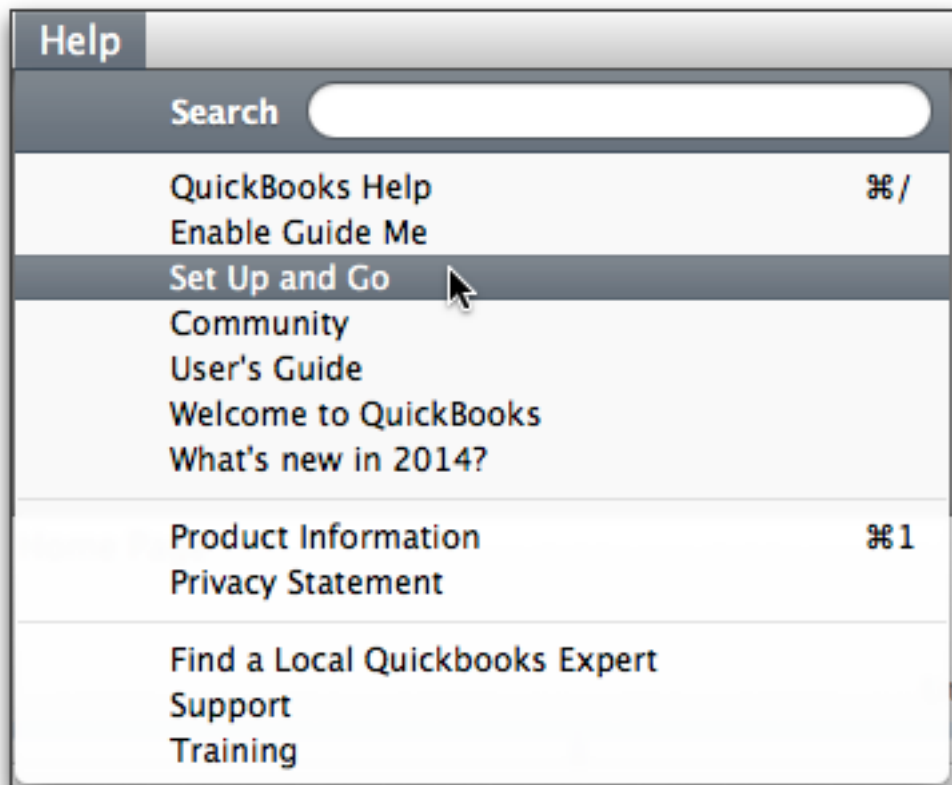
Help

Search

QuickBooks Help ⌘/
Enable Guide Me
Set Up and Go
Community
User's Guide
Welcome to QuickBooks
What's new in 2014?

Product Information ⌘1
Privacy Statement

Find a Local Quickbooks Expert
Support
Training